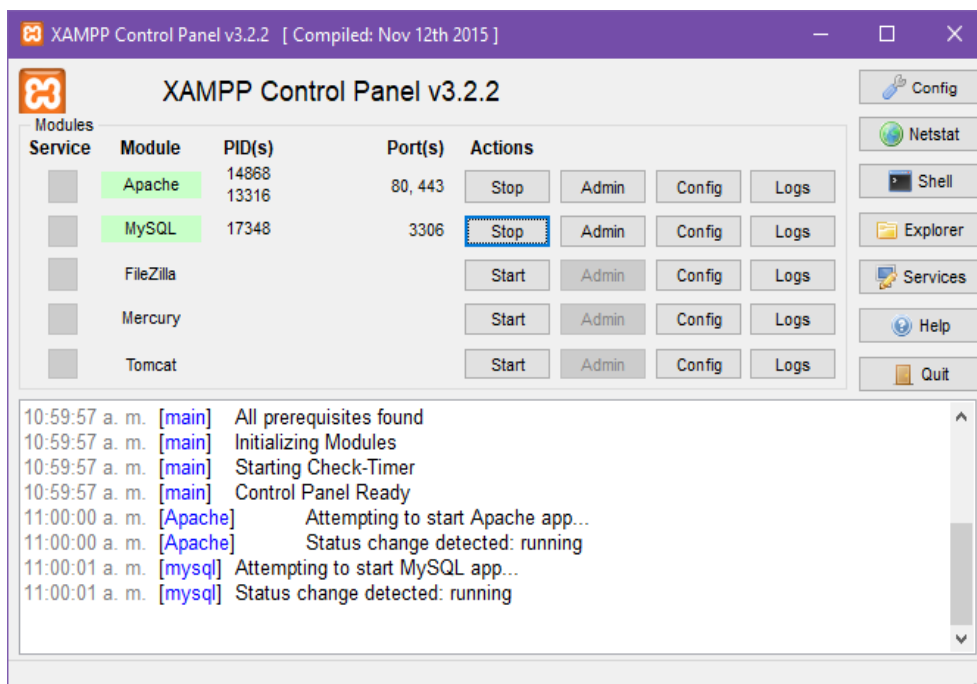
XAMPP Control Panel v3.2.2 [ Compiled: Nov 12th 2015 ]

XAMPP Control Panel v3.2.2

Config
Netstat
Shell
Explorer
Services
Help
Quit

Modules

| Service | Module | PID(s) | Port(s) | Actions | | | |
|---|---|---|---|---|---|---|---|
| | Apache | 14868 13316 | 80, 443 | Stop | Admin | Config | Logs |
| | MySQL | 17348 | 3306 | Stop | Admin | Config | Logs |
| | FileZilla | | | Start | Admin | Config | Logs |
| | Mercury | | | Start | Admin | Config | Logs |
| | Tomcat | | | Start | Admin | Config | Logs |

10:59:57 a. m. [main] All prerequisites found
10:59:57 a. m. [main] Initializing Modules
10:59:57 a. m. [main] Starting Check-Timer
10:59:57 a. m. [main] Control Panel Ready
11:00:00 a. m. [Apache] Attempting to start Apache app...
11:00:00 a. m. [Apache] Status change detected: running
11:00:01 a. m. [mysql] Attempting to start MySQL app...
11:00:01 a. m. [mysql] Status change detected: running